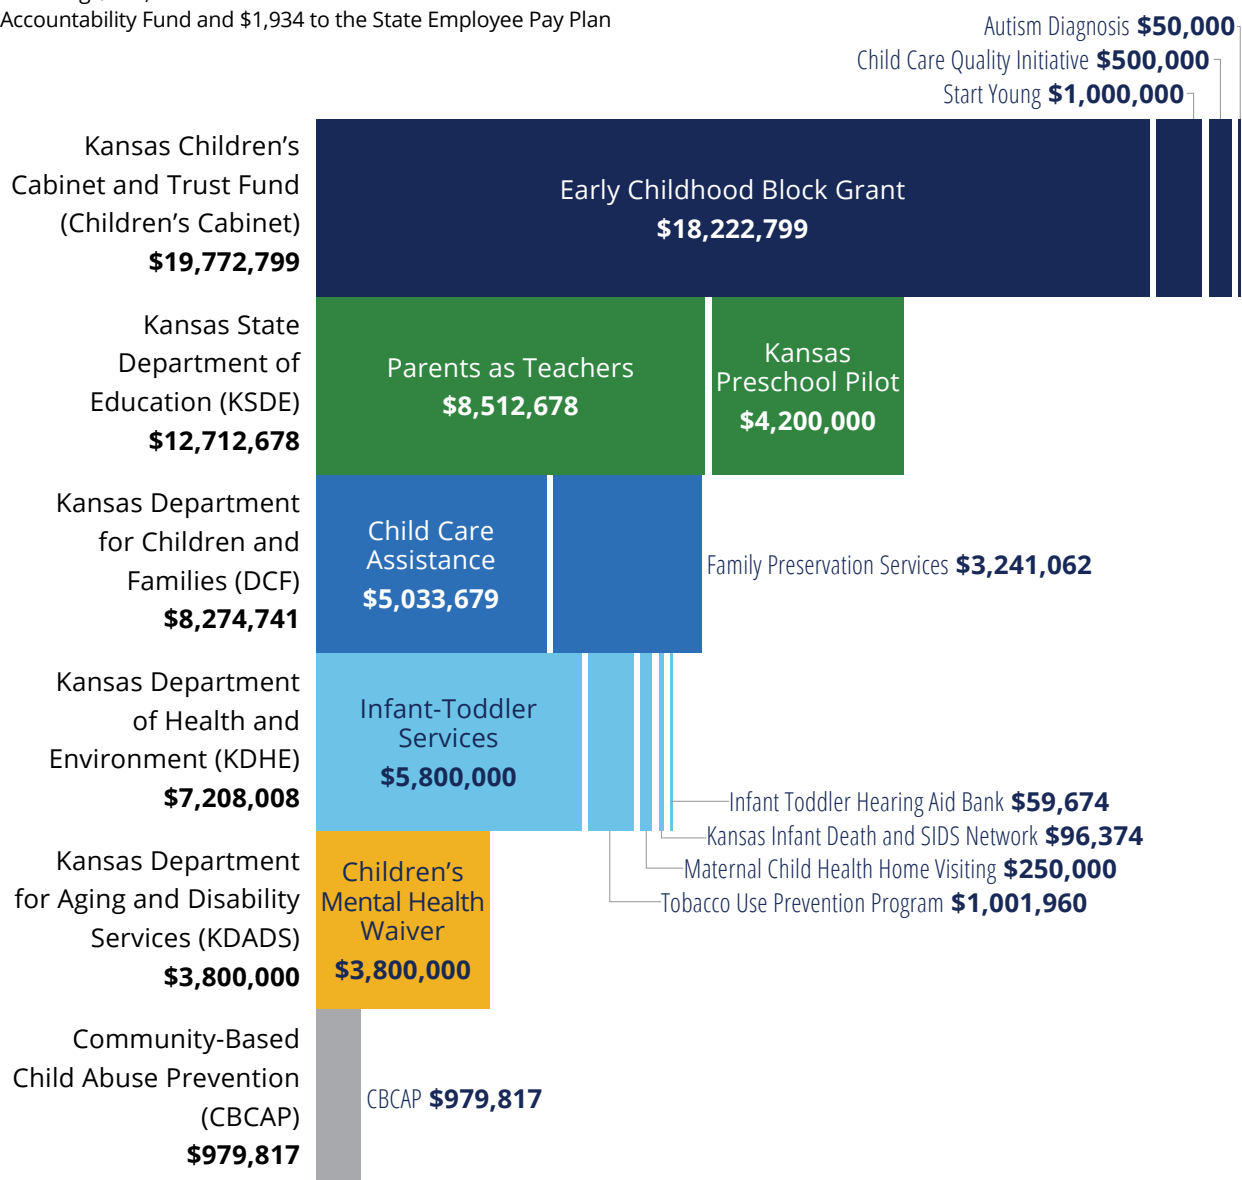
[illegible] Accountability Fund and $1,934 to the State Employee Pay Plan

Autism Diagnosis **$50,000**
Child Care Quality Initiative **$500,000**
Start Young **$1,000,000**

Kansas Children's Cabinet and Trust Fund (Children's Cabinet) **$19,772,799**

Early Childhood Block Grant **$18,222,799**

Kansas State Department of Education (KSDE) **$12,712,678**

Parents as Teachers **$8,512,678**

Kansas Preschool Pilot **$4,200,000**

Kansas Department for Children and Families (DCF) **$8,274,741**

Child Care Assistance **$5,033,679**

Family Preservation Services **$3,241,062**

Kansas Department of Health and Environment (KDHE) **$7,208,008**

Infant-Toddler Services **$5,800,000**

Infant Toddler Hearing Aid Bank **$59,674**
Kansas Infant Death and SIDS Network **$96,374**
Maternal Child Health Home Visiting **$250,000**
Tobacco Use Prevention Program **$1,001,960**

Kansas Department for Aging and Disability Services (KDADS) **$3,800,000**

Children's Mental Health Waiver **$3,800,000**

Community-Based Child Abuse Prevention (CBCAP) **$979,817**

CBCAP **$979,817**